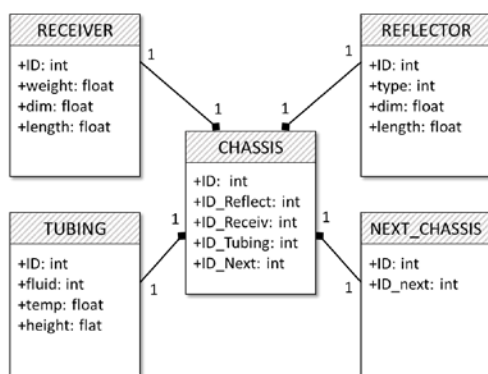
RECEIVER
+ID: int
+weight: float
+dim: float
+length: float

1

1

REFLECTOR
+ID: int
+type: int
+dim: float
+length: float

1

1

CHASSIS
+ID: int
+ID_Reflect: int
+ID_Receiv: int
+ID_Tubing: int
+ID_Next: int

TUBING
+ID: int
+fluid: int
+temp: float
+height: flat

1

1

NEXT_CHASSIS
+ID: int
+ID_next: int

1

1